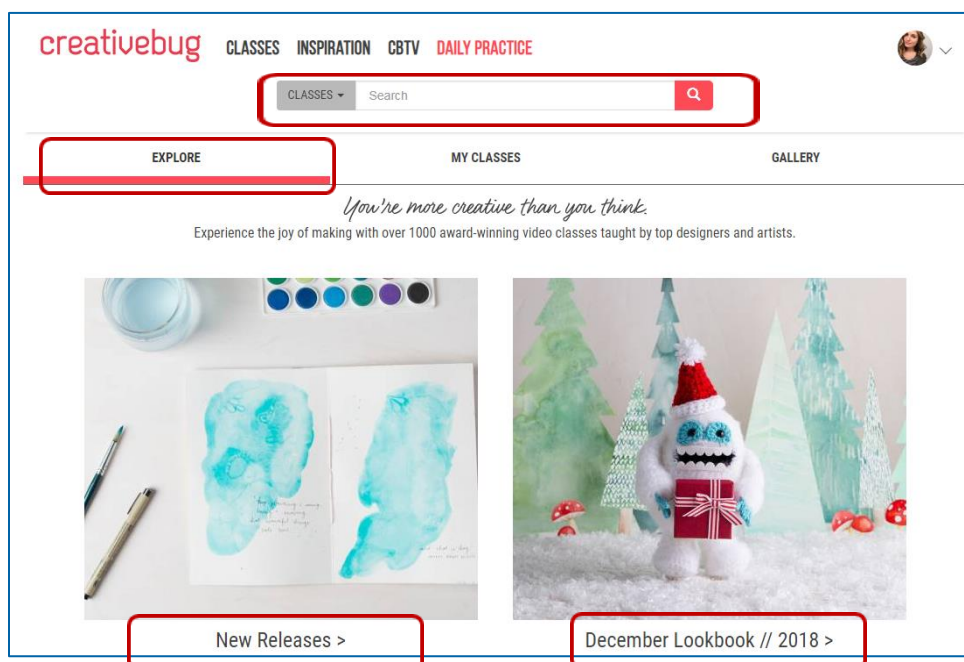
creativebug CLASSES INSPIRATION CBTV DAILY PRACTICE

CLASSES ▾ Search

EXPLORE

MY CLASSES

GALLERY

You're more creative than you think.

Experience the joy of making with over 1000 award-winning video classes taught by top designers and artists.

New Releases >

December Lookbook // 2018 >